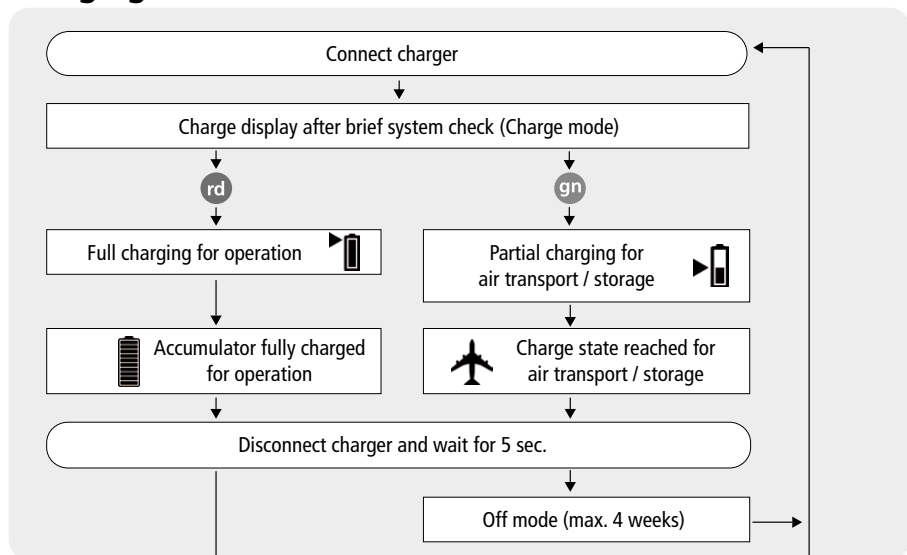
Connect charger

Charge display after brief system check (Charge mode)

rd

gn

Full charging for operation

Partial charging for air transport / storage

Accumulator fully charged for operation

Charge state reached for air transport / storage

Disconnect charger and wait for 5 sec.

Off mode (max. 4 weeks)